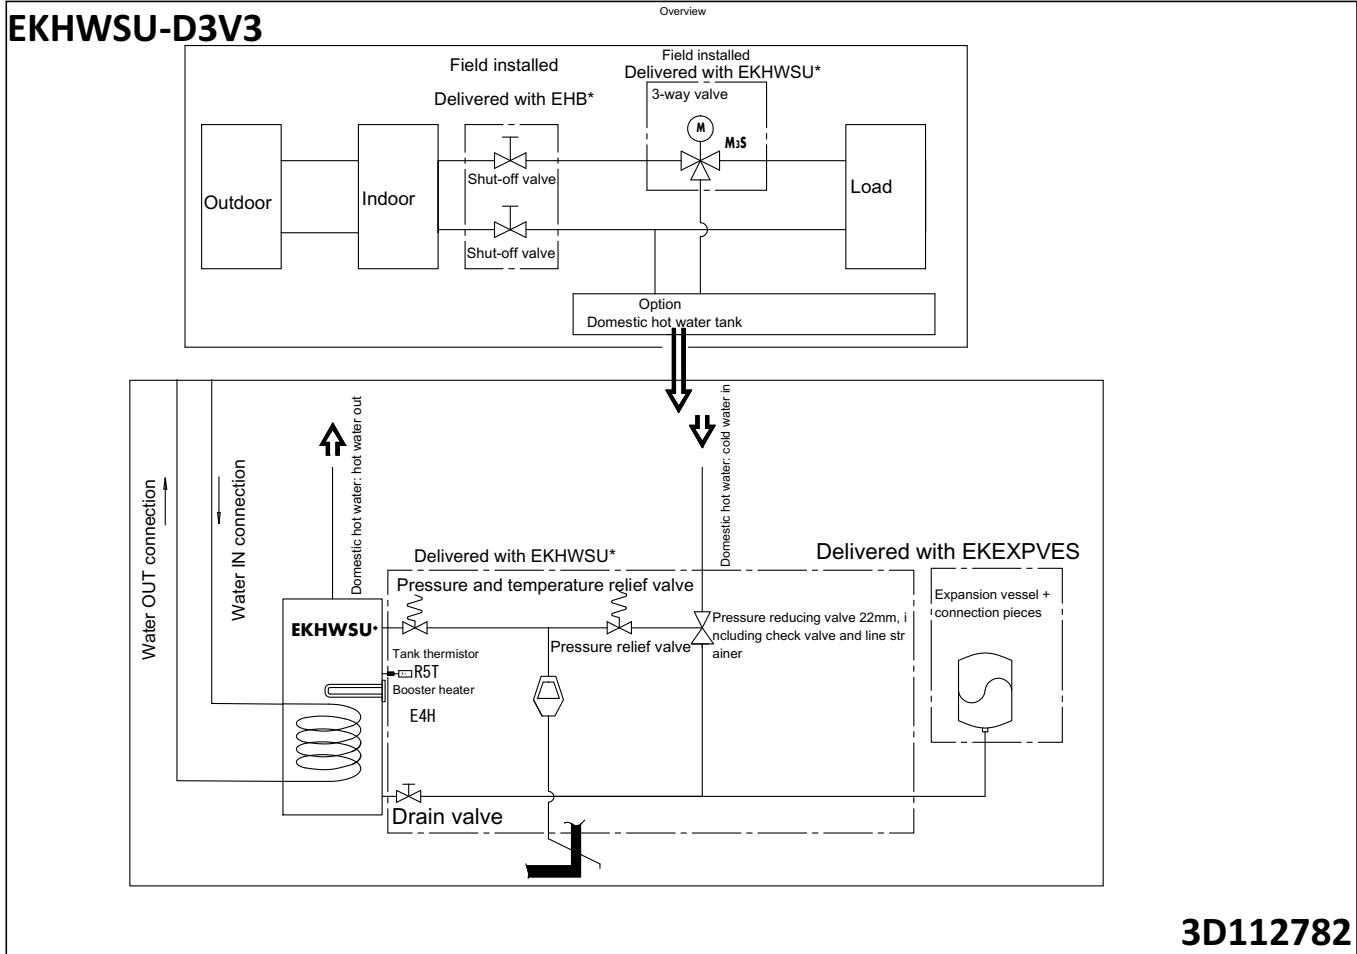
Overview

EKHWSU-D3V3

Field installed

Delivered with EHB*

Field installed
Delivered with EKHWSU*

3-way valve

M

M3S

Shut-off valve

Shut-off valve

Outdoor

Indoor

Load

Option
Domestic hot water tank

Water OUT connection

Water IN connection

Domestic hot water: hot water out

Domestic hot water: cold water in

Delivered with EKHWSU*

Delivered with EKEXPVES

Pressure and temperature relief valve

EKHWSU*

Tank thermistor

R5T

Booster heater

E4H

Pressure relief valve

Pressure reducing valve 22mm, including check valve and line strainer

Expansion vessel + connection pieces

Drain valve

3D112782